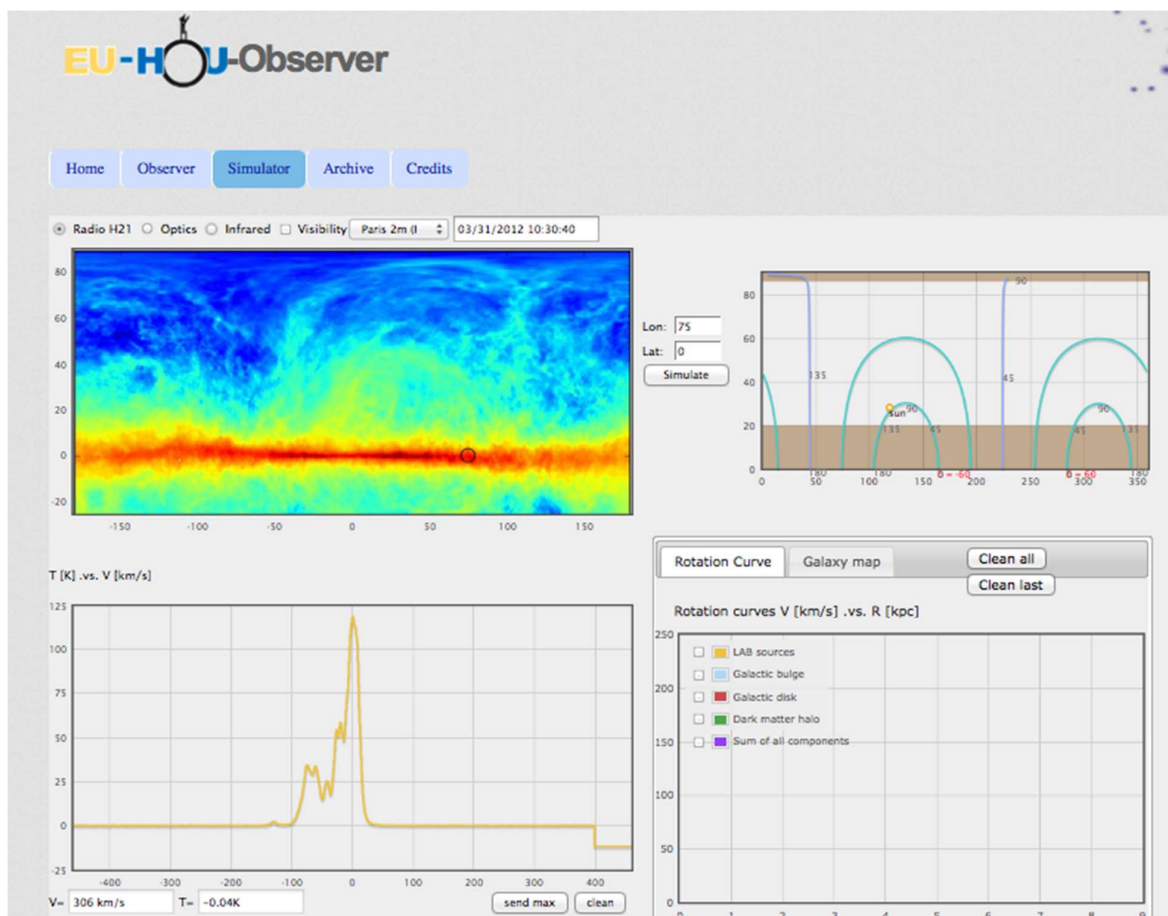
EU-HOU-Observer

Home Observer Simulator Archive Credits

Radio H21 Optics Infrared Visibility Paris 2m (I 03/31/2012 10:30:40

80
60
40
20
0
-20
-150 -100 -50 0 50 100 150

Lon: 75
Lat: 0
Simulate

80
60
40
20
0
0 50 100 150 200 250 300 350
90
135
45
Sun 90
135 45
180 180 180 180
δ = -60 δ = 60
90
45 135

T [K] .vs. V [km/s]

125
100
75
50
25
0
-25
-400 -300 -200 -100 0 100 200 300 400

V= 306 km/s T= -0.04K send max clean

Rotation Curve Galaxy map Clean all Clean last

Rotation curves V [km/s] .vs. R [kpc]

250
200
150
100
50
0

LAB sources
Galactic bulge
Galactic disk
Dark matter halo
Sum of all components

0 1 2 3 4 5 6 7 8 9